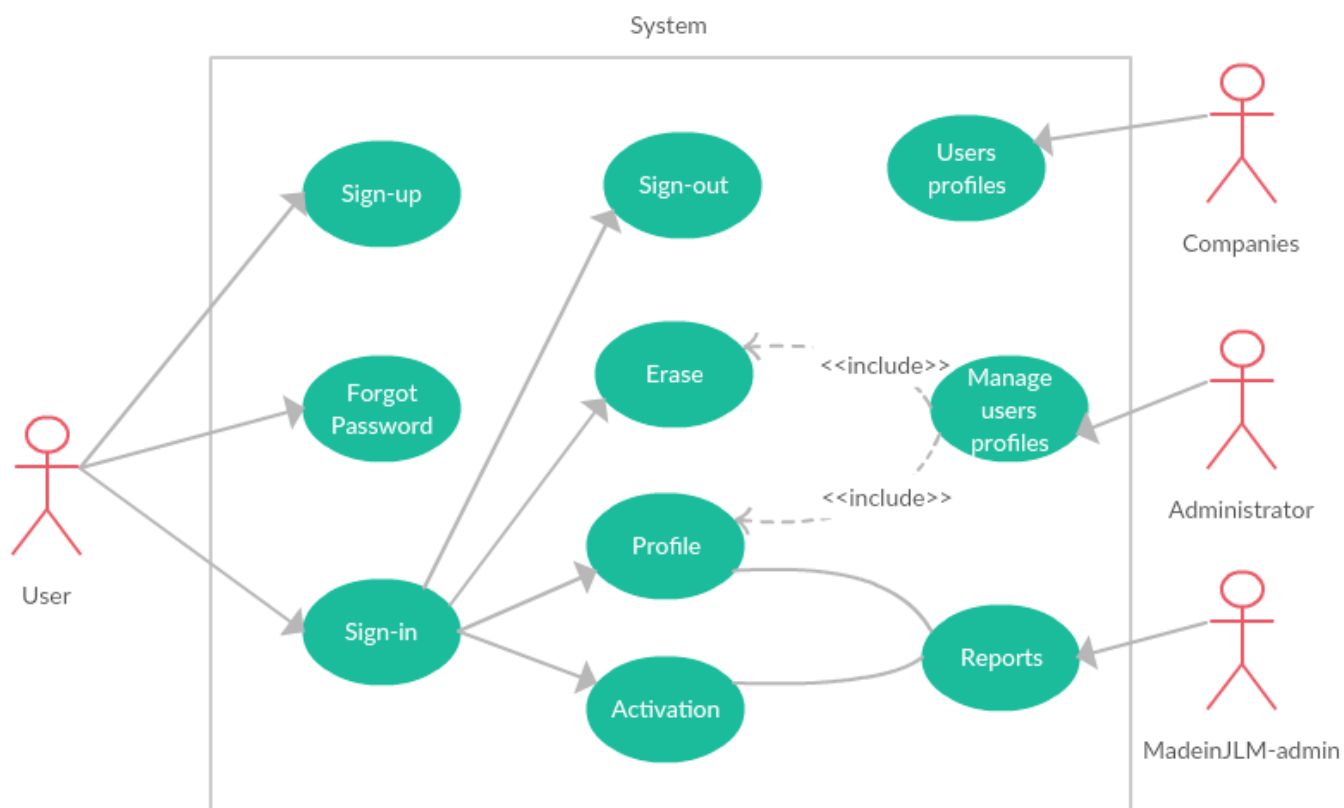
System

Sign-up

Sign-out

Users profiles

Companies

Forgot Password

Erase

<<include>>

Manage users profiles

Administrator

User

<<include>>

Profile

Sign-in

Reports

Activation

MadeinJLM-admin